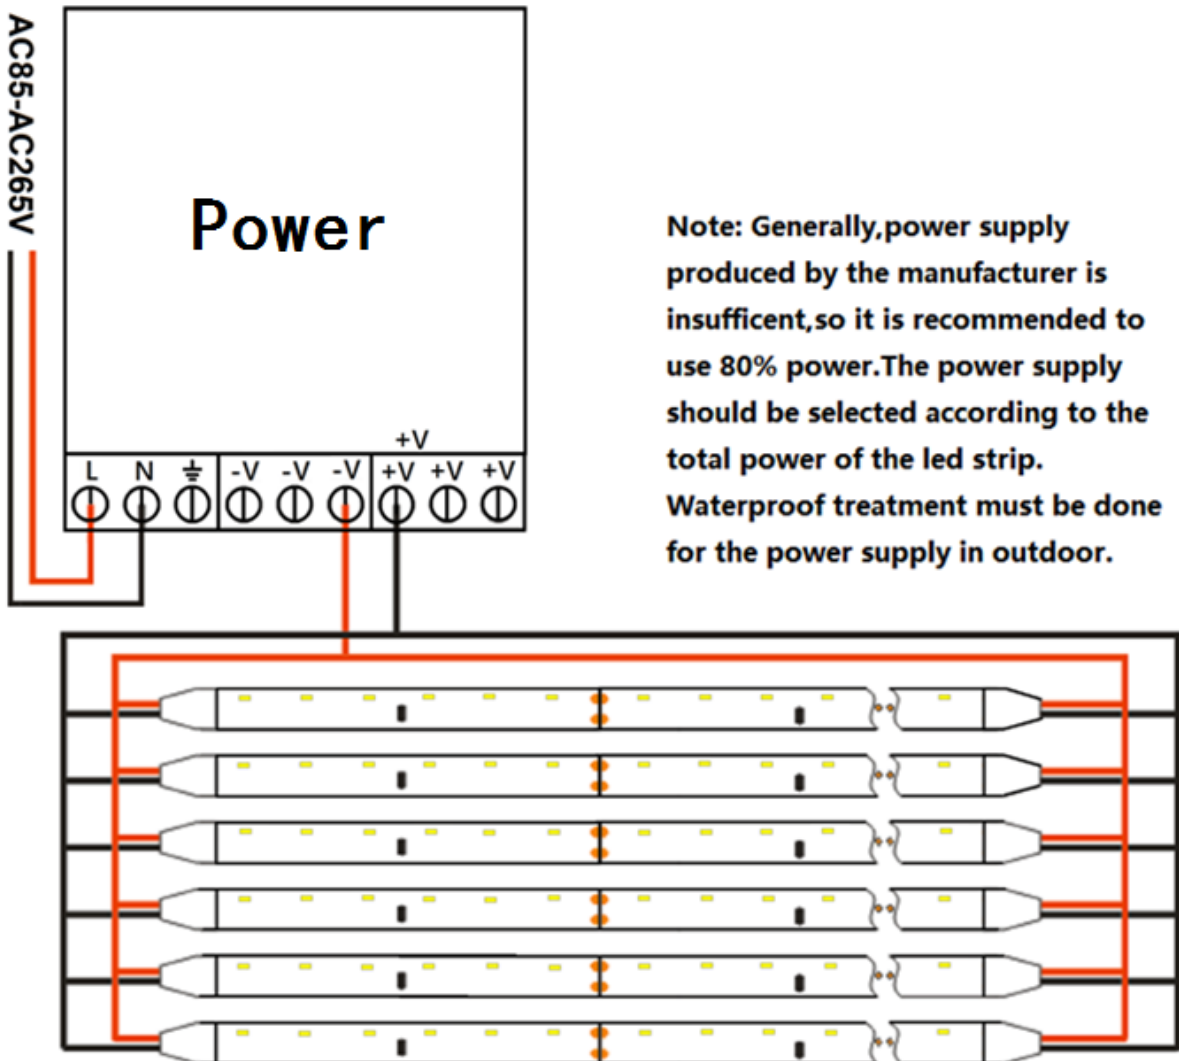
AC85-AC265V

Power

+V

L N ⏚ -V -V -V +V +V +V

Note: Generally,power supply produced by the manufacturer is insufficent,so it is recommended to use 80% power.The power supply should be selected according to the total power of the led strip. Waterproof treatment must be done for the power supply in outdoor.